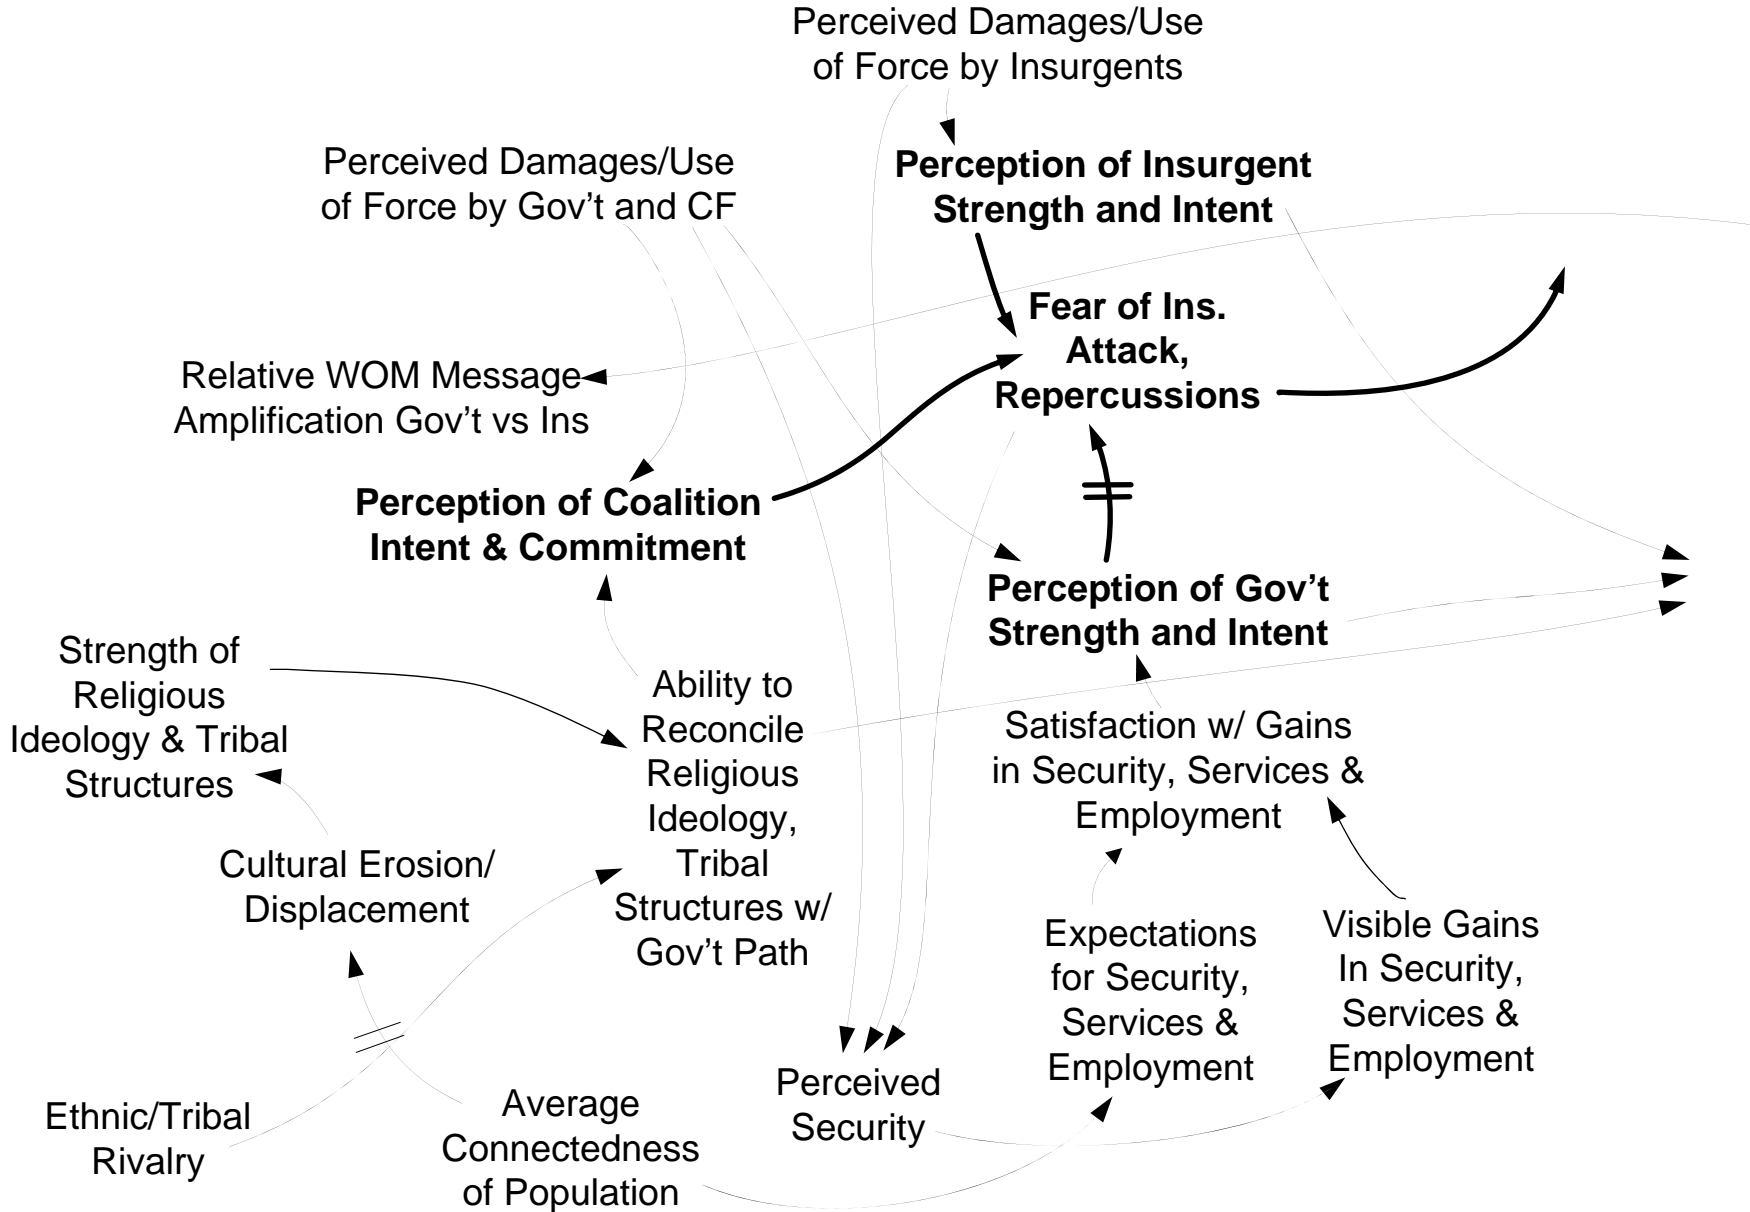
Perceived Damages/Use of Force by Insurgents

Perceived Damages/Use of Force by Gov't and CF

Perception of Insurgent Strength and Intent

Fear of Ins. Attack, Repercussions

Relative WOM Message Amplification Gov't vs Ins

Perception of Coalition Intent & Commitment

Perception of Gov't Strength and Intent

Strength of Religious Ideology & Tribal Structures

Ability to Reconcile Religious Ideology, Tribal Structures w/ Gov't Path

Satisfaction w/ Gains in Security, Services & Employment

Cultural Erosion/ Displacement

Expectations for Security, Services & Employment

Visible Gains In Security, Services & Employment

Perceived Security

Ethnic/Tribal Rivalry

Average Connectedness of Population